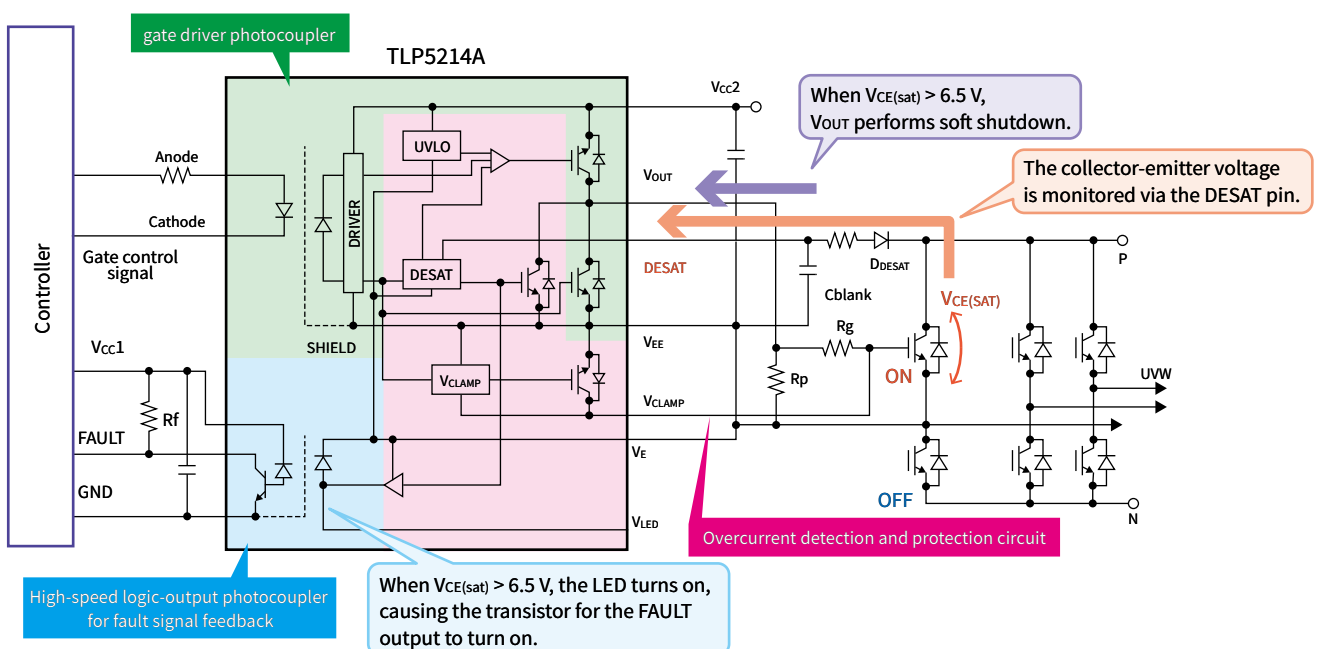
gate driver photocoupler

TLP5214A

Controller

Anode

Cathode

Gate control signal

UVLO

DRIVER

DESAT

SHIELD

$V_{CLAMP}$

$V_{CC}1$

Rf

FAULT

GND

High-speed logic-output photocoupler for fault signal feedback

When $V_{CE(sat)}$ > 6.5 V, the LED turns on, causing the transistor for the FAULT output to turn on.

$V_{CC}2$

When $V_{CE(sat)}$ > 6.5 V, $V_{OUT}$ performs soft shutdown.

The collector-emitter voltage is monitored via the DESAT pin.

$V_{OUT}$

DESAT

$D_{DESAT}$

Cblank

P

$V_{CE(SAT)}$

Rg

ON

$V_{EE}$

Rp

$V_{CLAMP}$

UVW

$V_E$

OFF

N

$V_{LED}$

Overcurrent detection and protection circuit